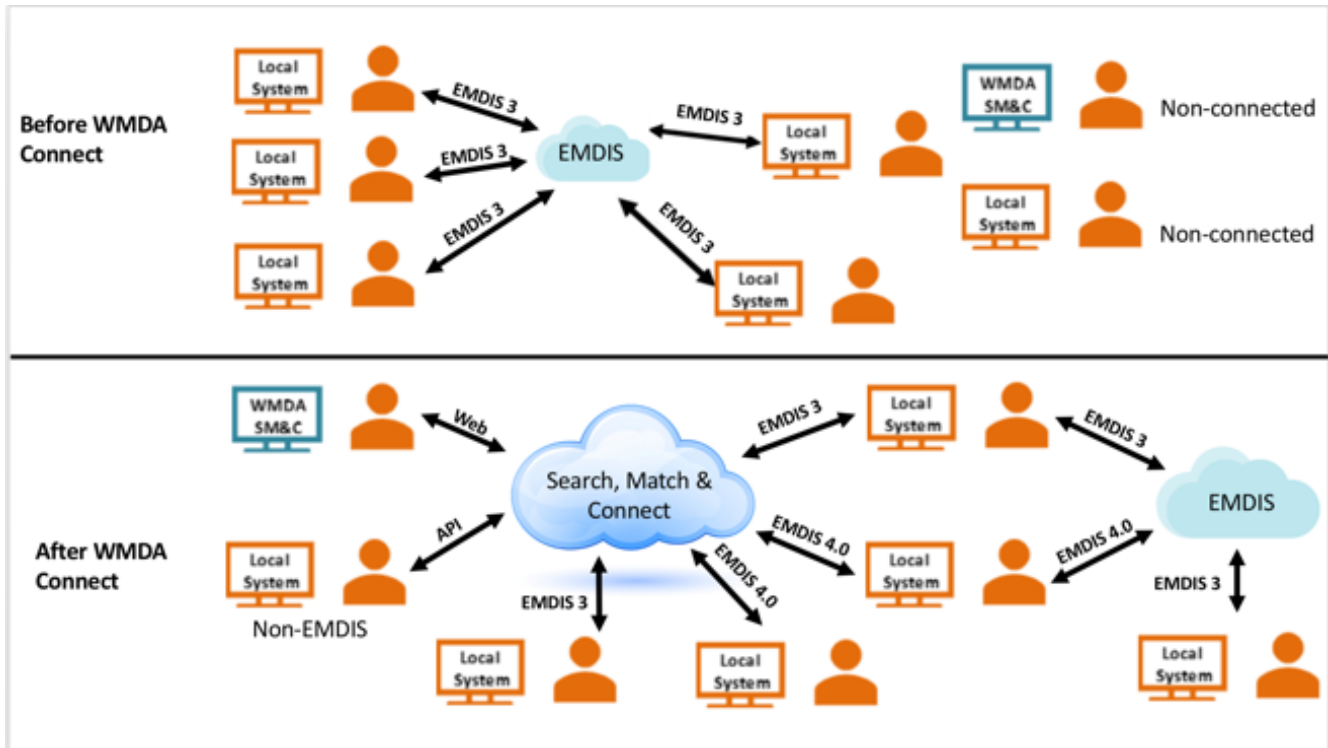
Before WMDA Connect

Local System

EMDIS 3

Local System

EMDIS 3

EMDIS

EMDIS 3

Local System

WMDA SM&C

Non-connected

Local System

EMDIS 3

Local System

Non-connected

EMDIS 3

Local System

After WMDA Connect

WMDA SM&C

Web

Search, Match & Connect

EMDIS 3

Local System

EMDIS 3

EMDIS

Local System

API

Non-EMDIS

EMDIS 4.0

Local System

EMDIS 4.0

EMDIS 3

EMDIS 4.0

EMDIS 3

Local System

Local System

Local System